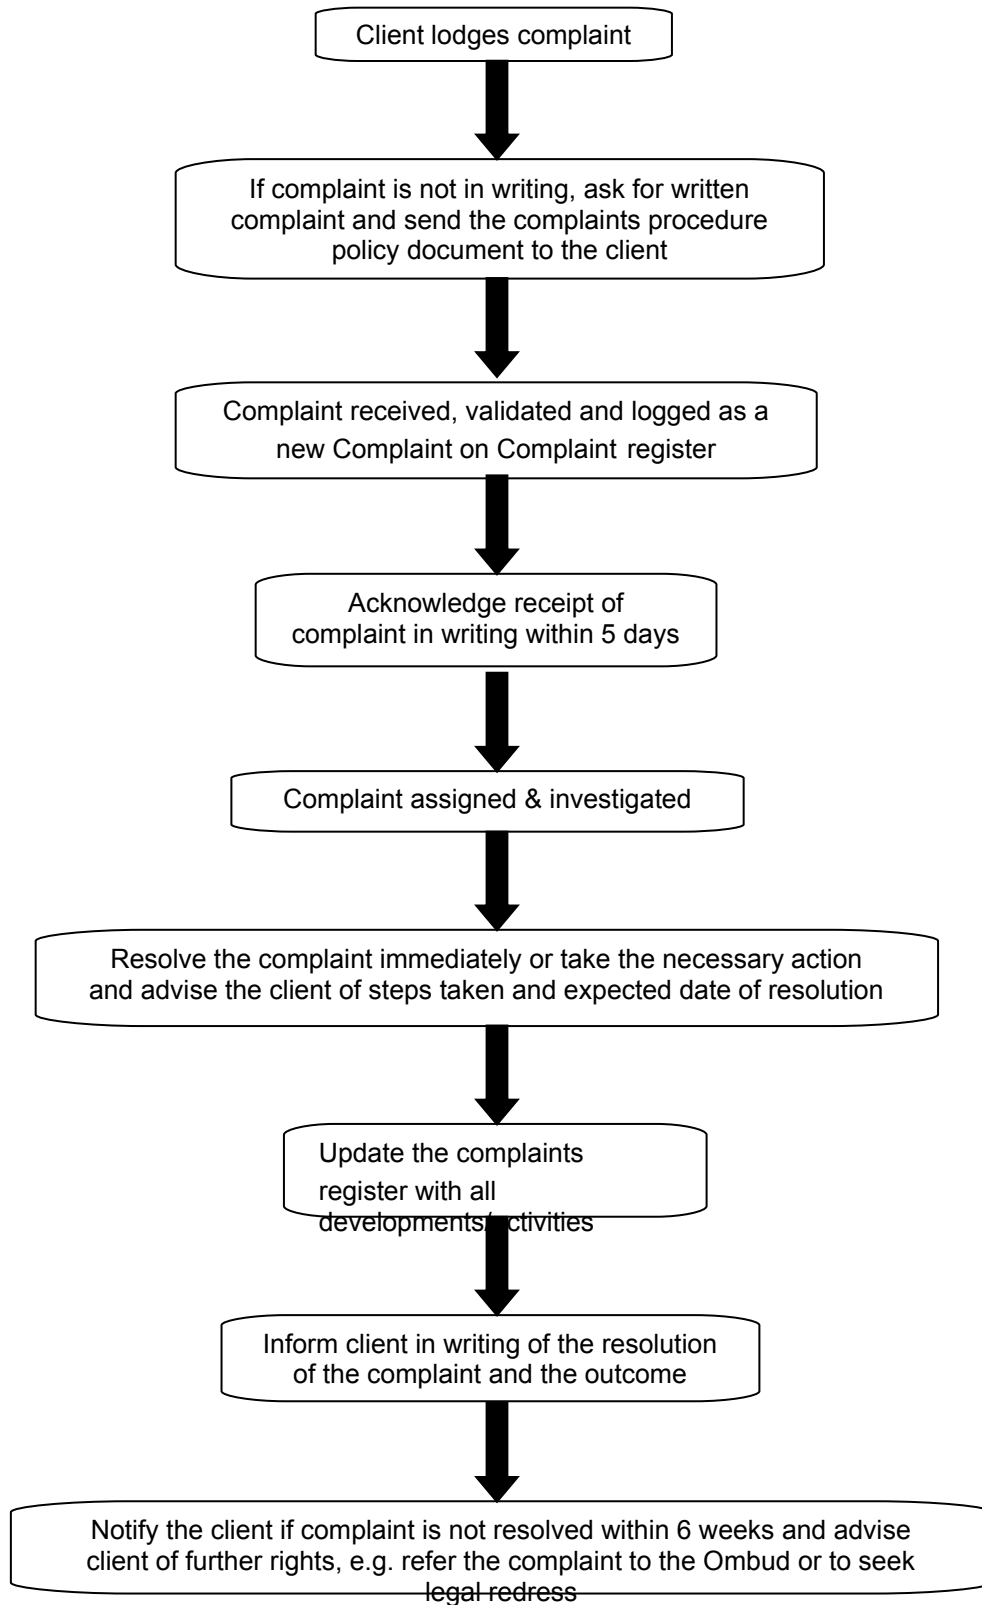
Client lodges complaint

If complaint is not in writing, ask for written complaint and send the complaints procedure policy document to the client

Complaint received, validated and logged as a new Complaint on Complaint register

Acknowledge receipt of complaint in writing within 5 days

Complaint assigned & investigated

Resolve the complaint immediately or take the necessary action and advise the client of steps taken and expected date of resolution

Update the complaints register with all developments/activities

Inform client in writing of the resolution of the complaint and the outcome

Notify the client if complaint is not resolved within 6 weeks and advise client of further rights, e.g. refer the complaint to the Ombud or to seek legal redress